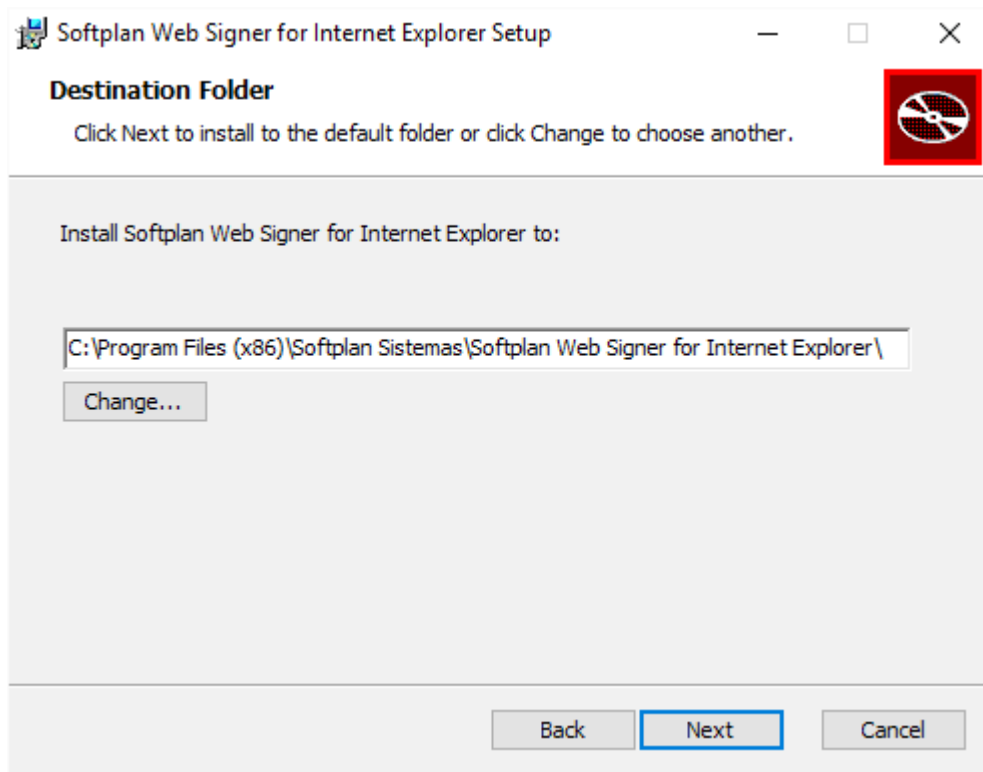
Softplan Web Signer for Internet Explorer Setup

Destination Folder

Click Next to install to the default folder or click Change to choose another.

Install Softplan Web Signer for Internet Explorer to:

C:\Program Files (x86)\Softplan Sistemas\Softplan Web Signer for Internet Explorer\

Change...

Back Next Cancel